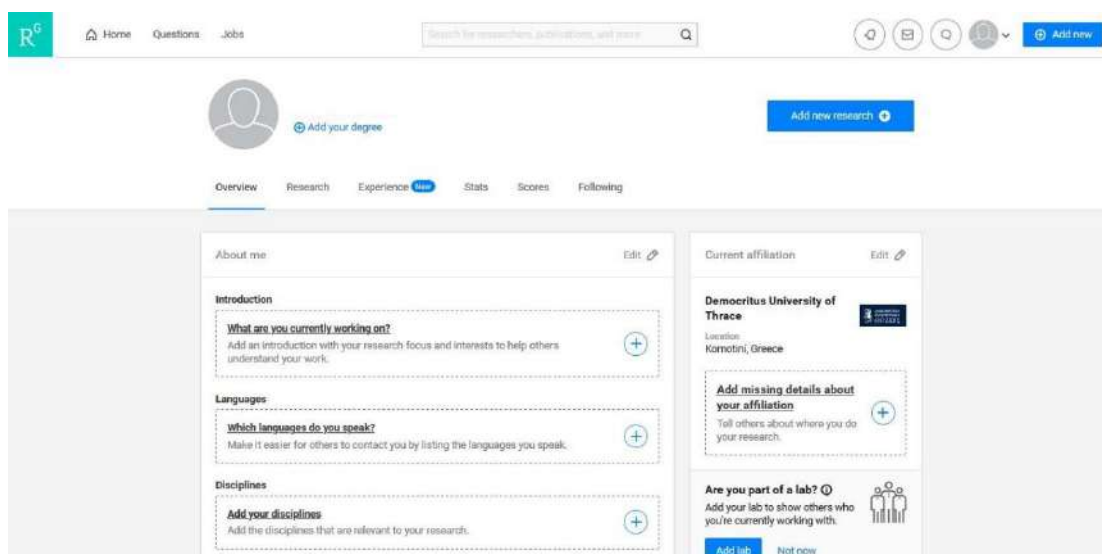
R$^G$ Home Questions Jobs

Search for researchers, publications, and more

Add new

Add your degree

Add new research

Overview Research Experience New Stats Scores Following

About me Edit

Introduction

What are you currently working on?

Add an introduction with your research focus and interests to help others understand your work.

Languages

Which languages do you speak?

Make it easier for others to contact you by listing the languages you speak.

Disciplines

Add your disciplines

Add the disciplines that are relevant to your research.

Current affiliation Edit

Democritus University of Thrace

Location

Komotini, Greece

Add missing details about your affiliation

Tell others about where you do your research.

Are you part of a lab?

Add your lab to show others who you're currently working with.

Add lab Not now